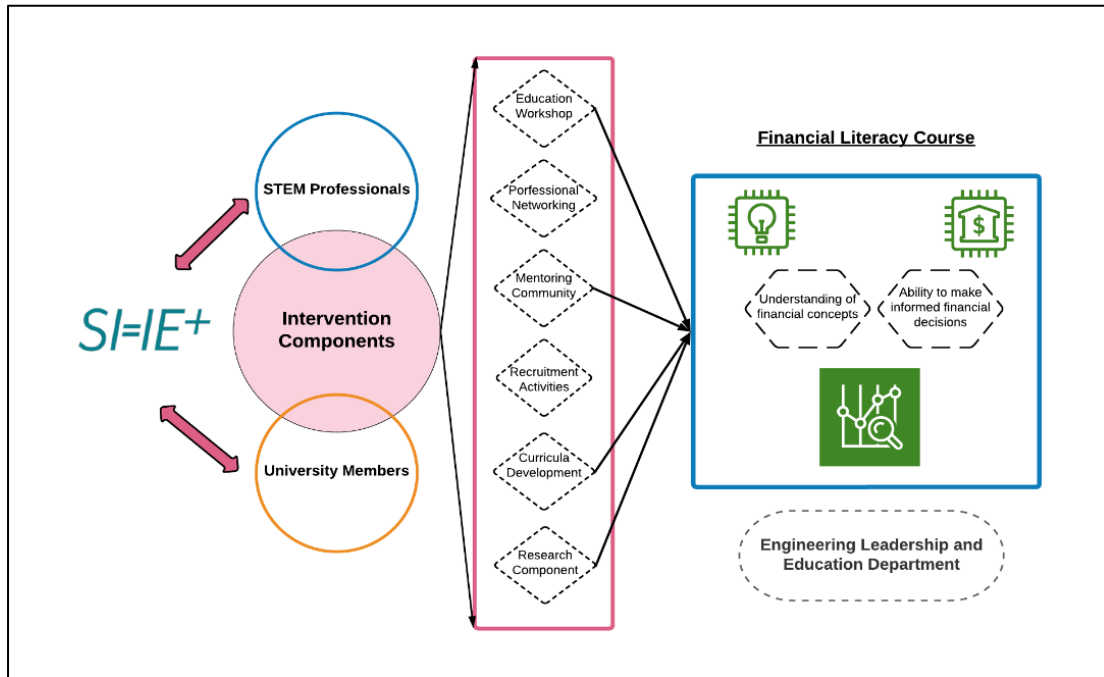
SI=IE+

STEM Professionals

Intervention Components

University Members

Education Workshop

Porfessional Networking

Mentoring Community

Recruitment Activities

Curricula Development

Research Component

Financial Literacy Course

$

Understanding of financial concepts

Ability to make informed financial decisions

Engineering Leadership and Education Department